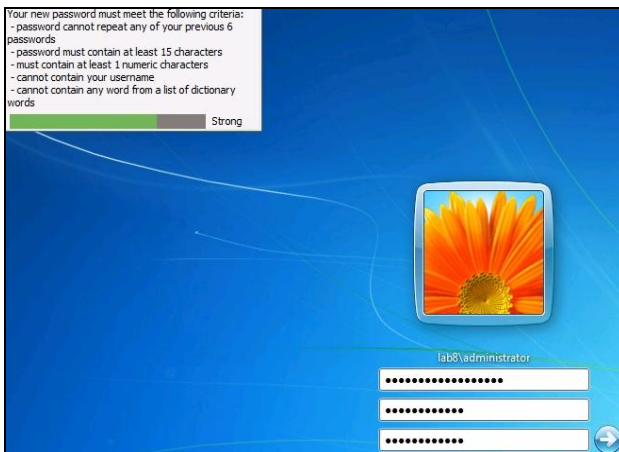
Your new password must meet the following criteria:
- password cannot repeat any of your previous 6 passwords
- password must contain at least 15 characters
- must contain at least 1 numeric characters
- cannot contain your username
- cannot contain any word from a list of dictionary words

Strong

lab8\administrator

••••••••••••••••••

•••••••••••••

•••••••••••••